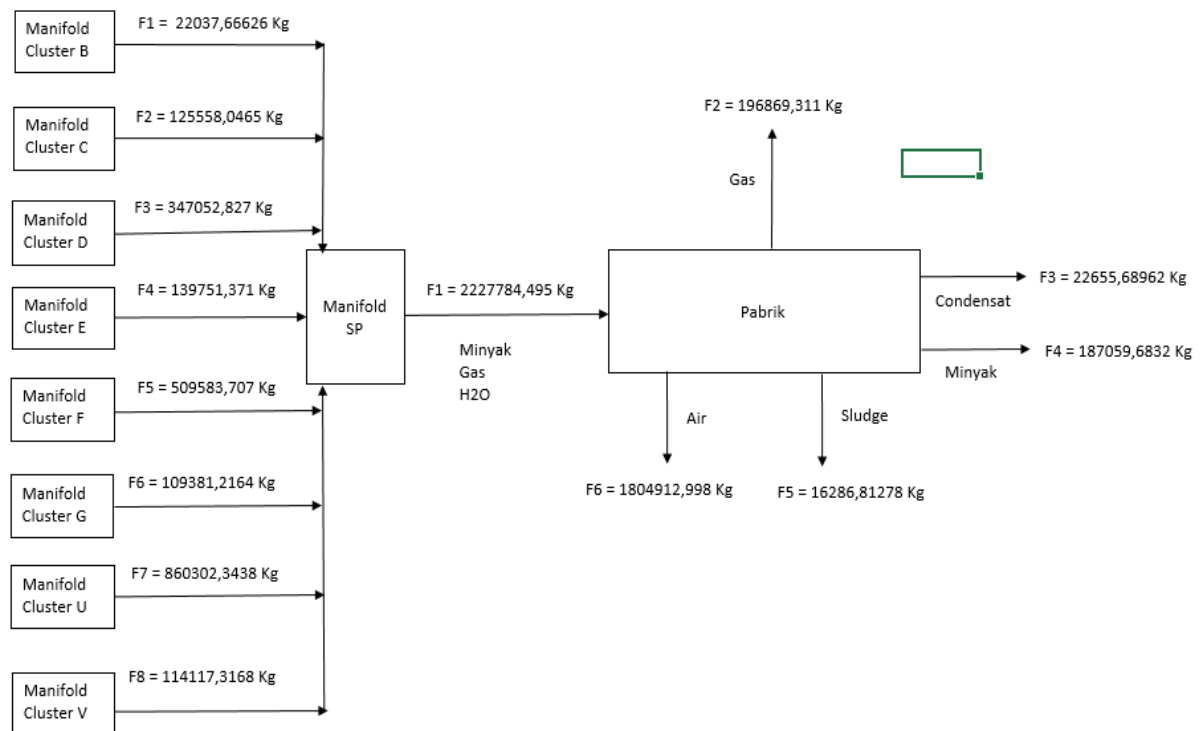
Manifold Cluster B

F1 = 22037,66626 Kg

Manifold Cluster C

F2 = 125558,0465 Kg

Manifold Cluster D

F3 = 347052,827 Kg

Manifold Cluster E

F4 = 139751,371 Kg

Manifold Cluster F

F5 = 509583,707 Kg

Manifold Cluster G

F6 = 109381,2164 Kg

Manifold Cluster U

F7 = 860302,3438 Kg

Manifold Cluster V

F8 = 114117,3168 Kg

Manifold SP

F1 = 2227784,495 Kg

Minyak
Gas
H2O

F2 = 196869,311 Kg

Gas

Pabrik

F3 = 22655,68962 Kg

Condensat

F4 = 187059,6832 Kg

Minyak

Air

F6 = 1804912,998 Kg

Sludge

F5 = 16286,81278 Kg